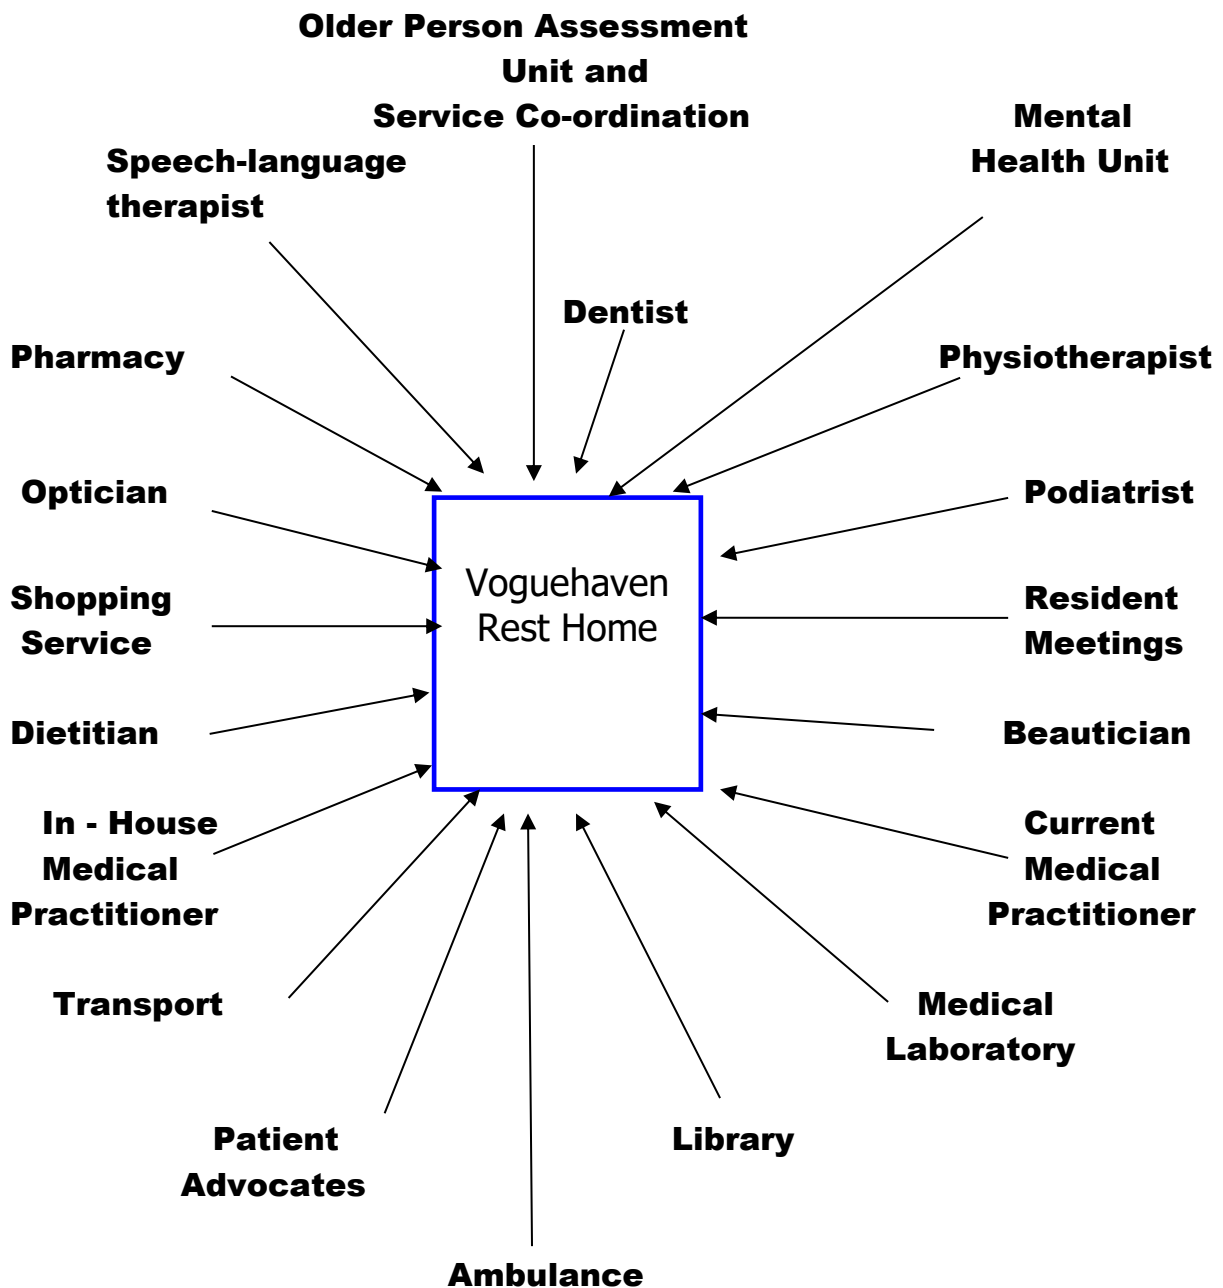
Older Person Assessment Unit and Service Co-ordination

Mental Health Unit

Speech-language therapist

Dentist

Pharmacy

Physiotherapist

Optician

Podiatrist

Voguehaven Rest Home

Shopping Service

Resident Meetings

Dietitian

Beautician

In - House Medical Practitioner

Current Medical Practitioner

Transport

Medical Laboratory

Patient Advocates

Library

Ambulance